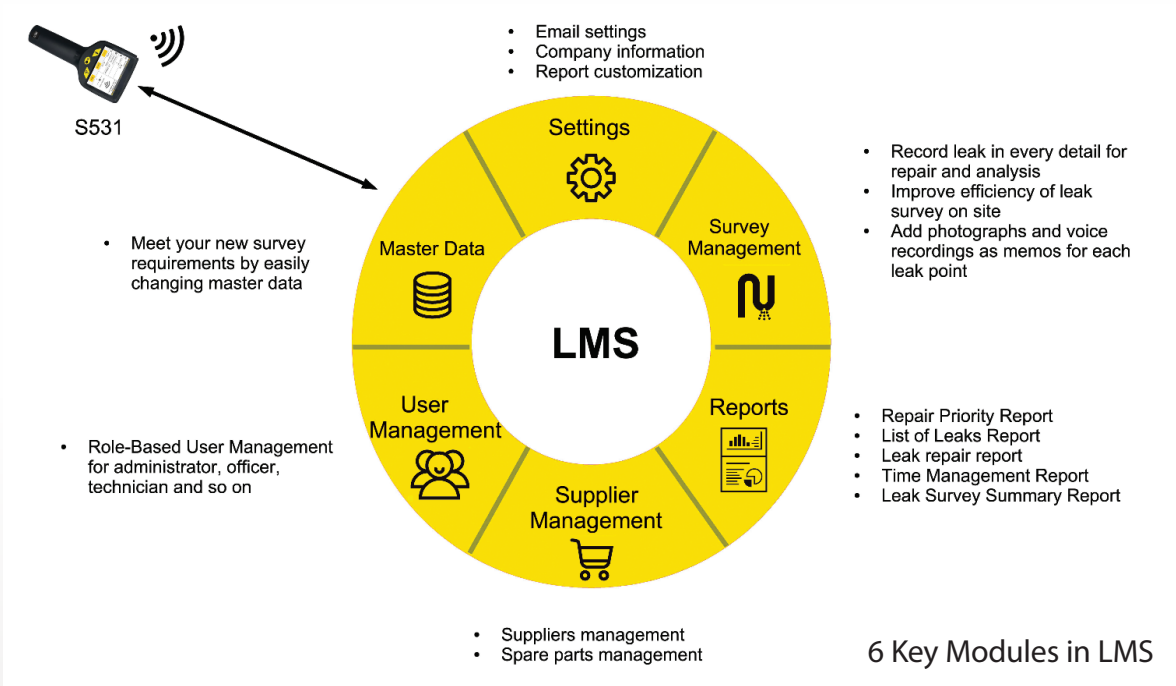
S531

• Email settings
• Company information
• Report customization

Settings

• Record leak in every detail for repair and analysis
• Improve efficiency of leak survey on site
• Add photographs and voice recordings as memos for each leak point

Survey Management

• Meet your new survey requirements by easily changing master data

Master Data

LMS

Reports

• Repair Priority Report
• List of Leaks Report
• Leak repair report
• Time Management Report
• Leak Survey Summary Report

User Management

• Role-Based User Management for administrator, officer, technician and so on

Supplier Management

• Suppliers management
• Spare parts management

6 Key Modules in LMS